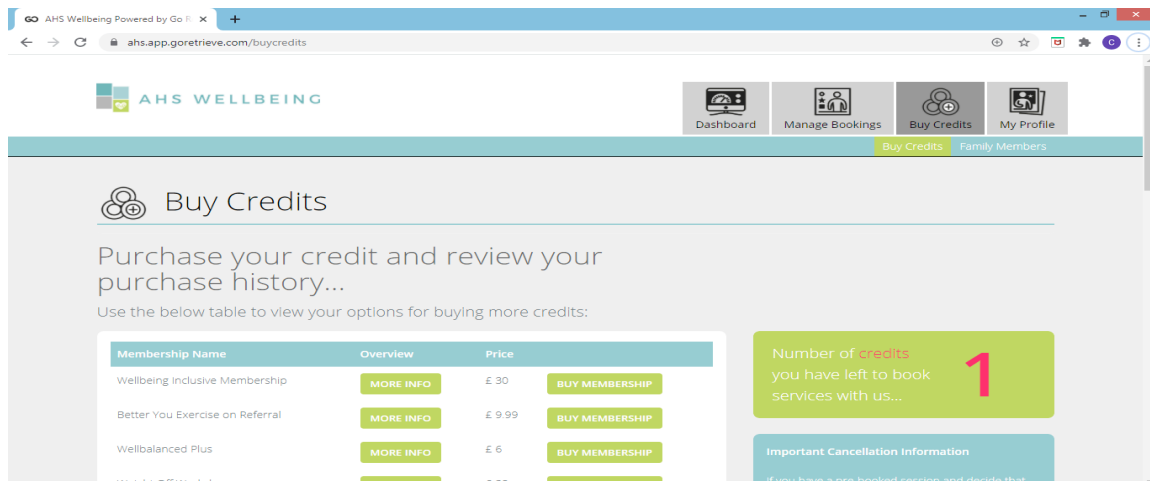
AHS Wellbeing Powered by Go R ×

ahs.app.goretrieve.com/buycredits

AHS WELLBEING

Dashboard
Manage Bookings
Buy Credits
My Profile

Buy Credits
Family Members

Buy Credits

Purchase your credit and review your purchase history...

Use the below table to view your options for buying more credits:

| Membership Name | Overview | Price | |
|---|---|---|---|
| Wellbeing Inclusive Membership | MORE INFO | £ 30 | BUY MEMBERSHIP |
| Better You Exercise on Referral | MORE INFO | £ 9.99 | BUY MEMBERSHIP |
| Wellbalanced Plus | MORE INFO | £ 6 | BUY MEMBERSHIP |
| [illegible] | | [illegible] | |

Number of credits you have left to book services with us...

1

Important Cancellation Information

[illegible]